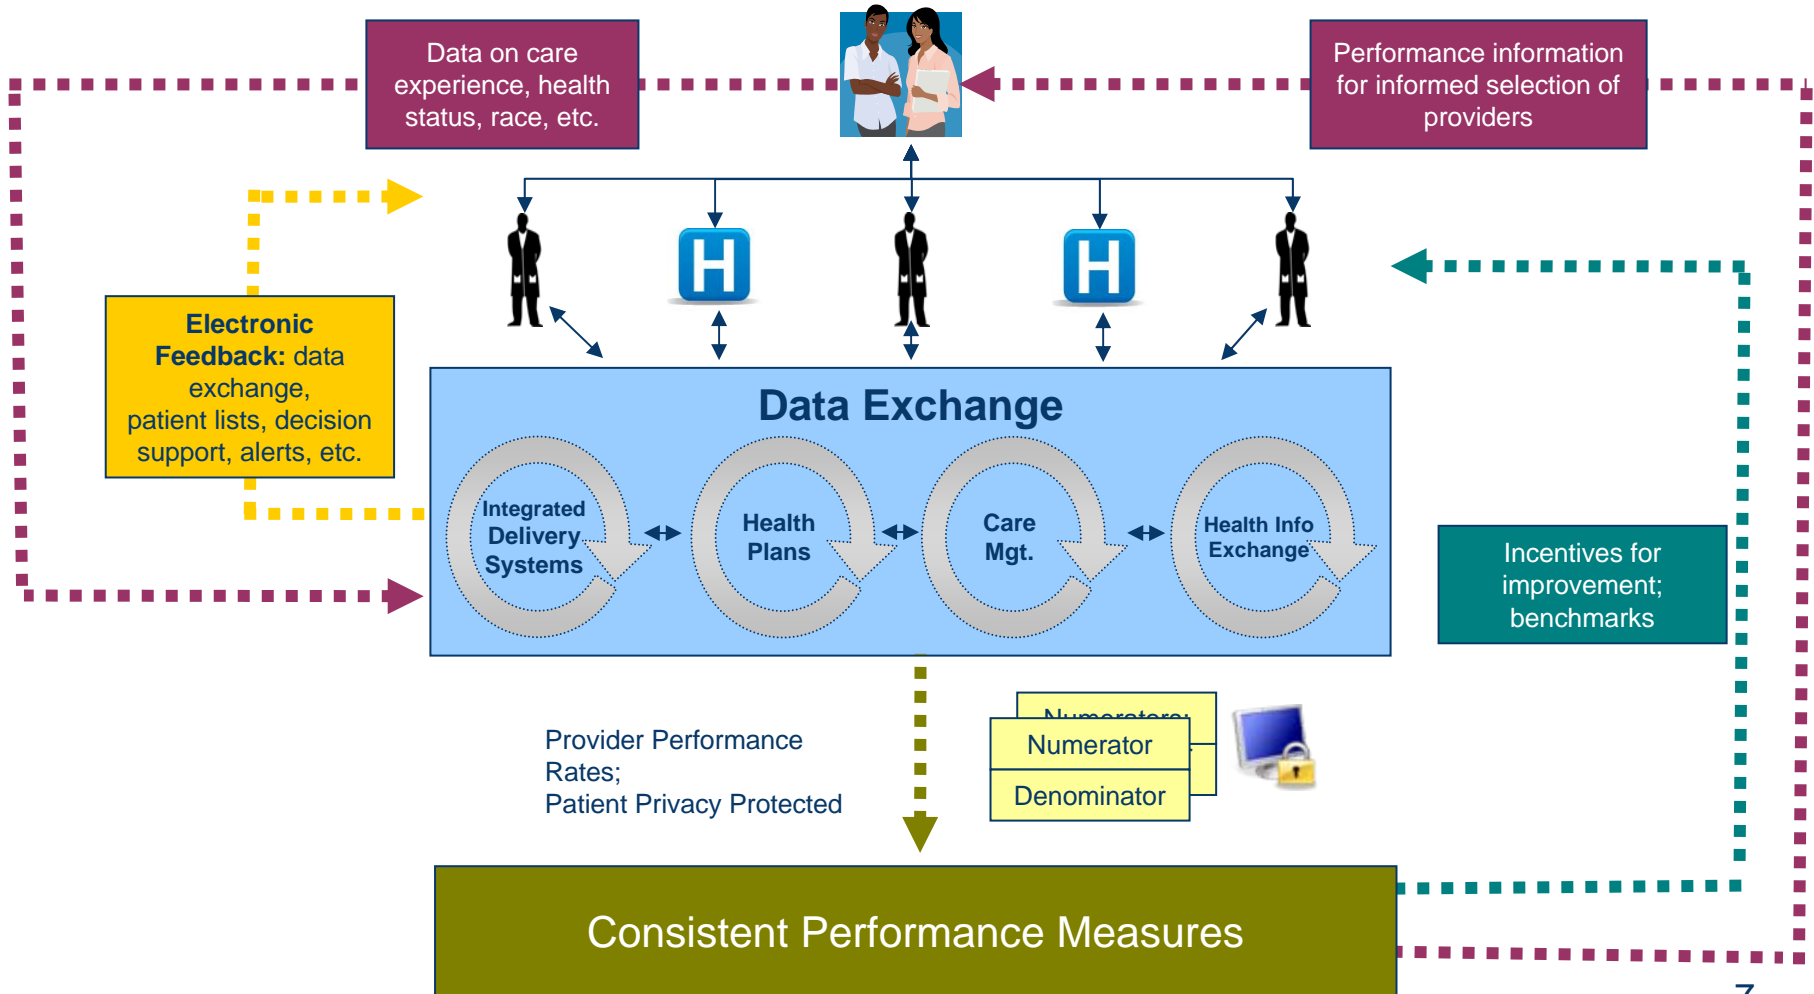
Data on care experience, health status, race, etc.

Performance information for informed selection of providers

H

H

Electronic Feedback: data exchange, patient lists, decision support, alerts, etc.

Data Exchange

Integrated Delivery Systems

Health Plans

Care Mgt.

Health Info Exchange

Incentives for improvement; benchmarks

Provider Performance Rates;
Patient Privacy Protected

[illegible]

Numerator

Denominator

Consistent Performance Measures

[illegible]